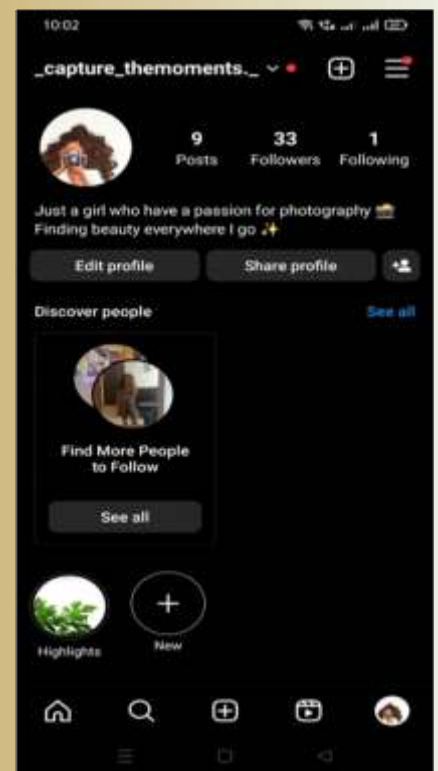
10:02

_capture_themoments._

9
Posts

33
Followers

1
Following

Just a girl who have a passion for photography 📸
Finding beauty everywhere I go ✨

Edit profile

Share profile

Discover people

See all

Find More People to Follow

See all

Highlights

New